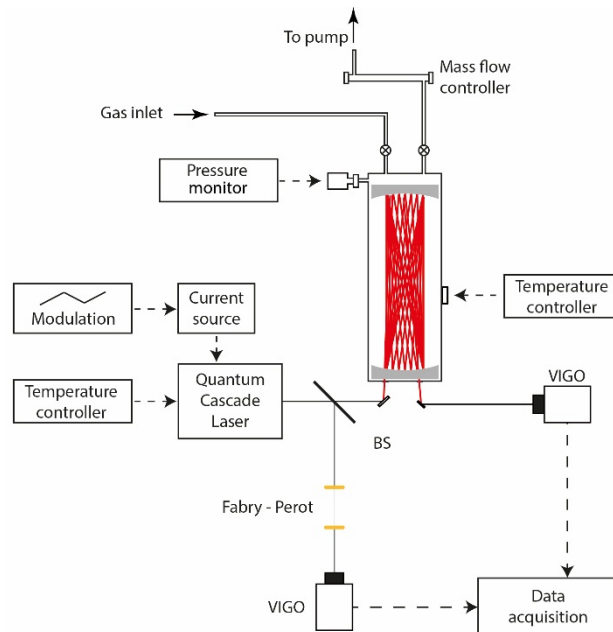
To pump

Mass flow controller

Gas inlet

Pressure monitor

Temperature controller

Modulation

Current source

Temperature controller

Quantum Cascade Laser

VIGO

BS

Fabry - Perot

VIGO

Data acquisition